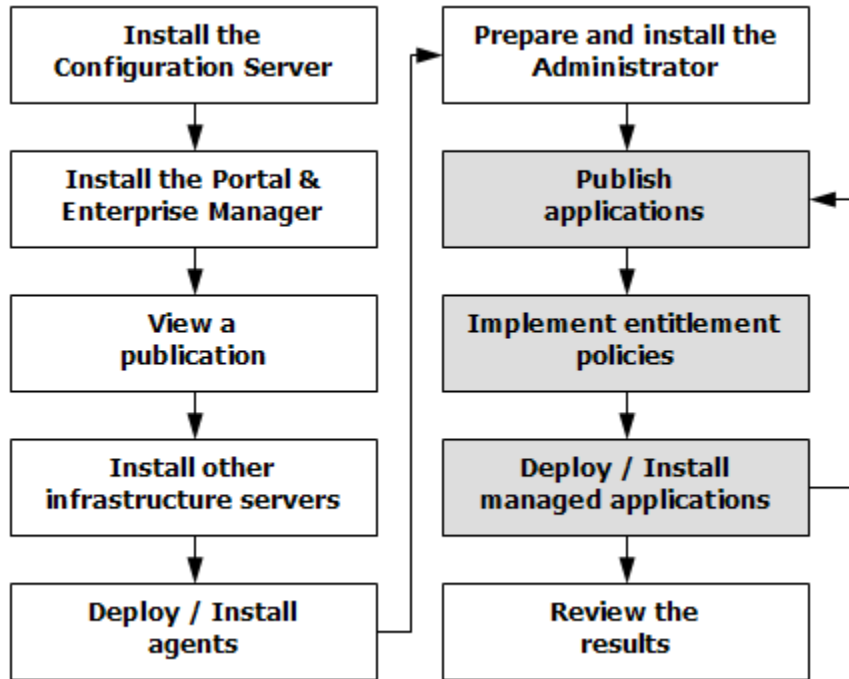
Install the Configuration Server

Install the Portal & Enterprise Manager

View a publication

Install other infrastructure servers

Deploy / Install agents

Prepare and install the Administrator

Publish applications

Implement entitlement policies

Deploy / Install managed applications

Review the results